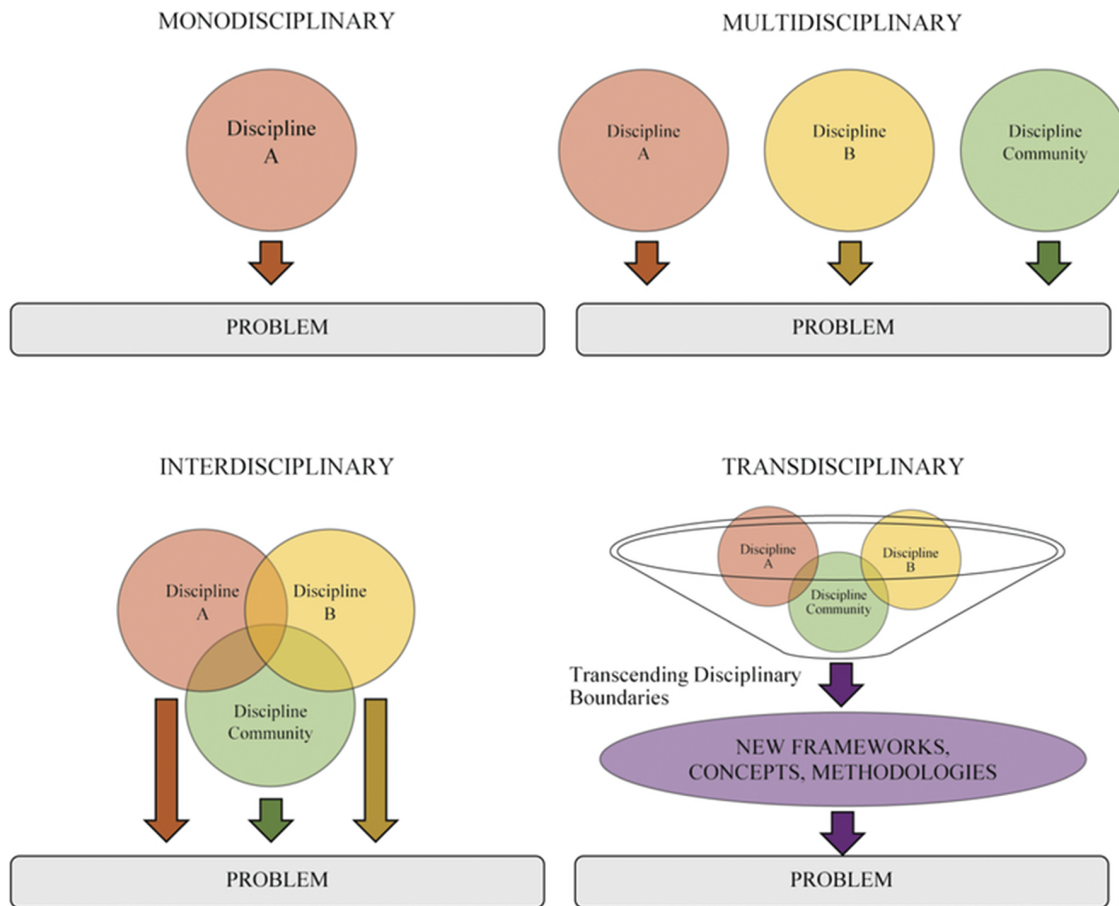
MONODISCIPLINARY

Discipline A

PROBLEM

MULTIDISCIPLINARY

Discipline A

Discipline B

Discipline Community

PROBLEM

INTERDISCIPLINARY

Discipline A

Discipline B

Discipline Community

PROBLEM

TRANSDISCIPLINARY

Discipline A

Discipline B

Discipline Community

Transcending Disciplinary Boundaries

NEW FRAMEWORKS, CONCEPTS, METHODOLOGIES

PROBLEM